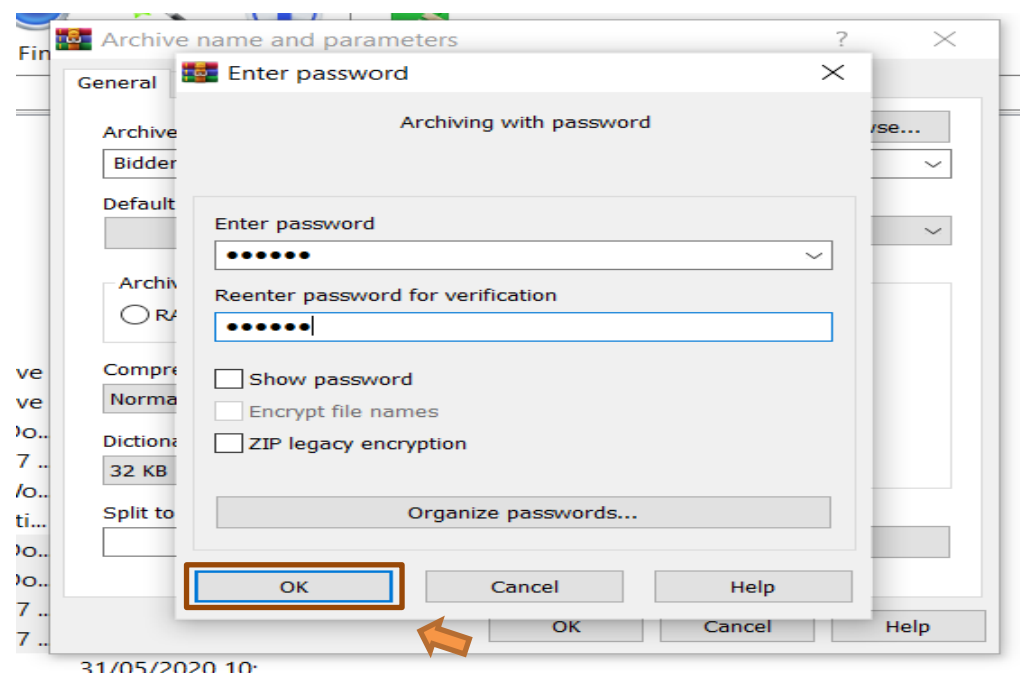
Fin
Archive name and parameters
?
General
Archive
Bidder
Default
Archiv
RA
Compre
Norma
Dictiona
32 KB
Split to
wse...
ve
ve
Do..
7 ..
Wo..
ti...
Do..
Do..
7 ..
7 ..
Enter password
Archiving with password
Enter password
••••••
Reenter password for verification
••••••
Show password
Encrypt file names
ZIP legacy encryption
Organize passwords...
OK
Cancel
Help
OK
Cancel
Help
31/05/2020 10: